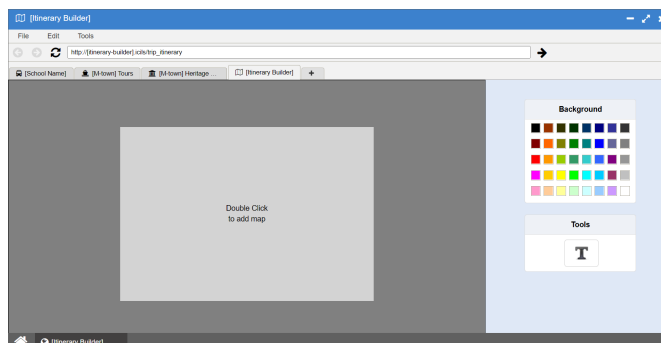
[Itinerary Builder]

File Edit Tools

http://[itinerary-builder].icils/trip_itinerary

[School Name]
[M-town] Tours
[M-town] Heritage ...
[Itinerary Builder]
+

Double Click
to add map

Background

Tools

T

[Itinerary Builder]